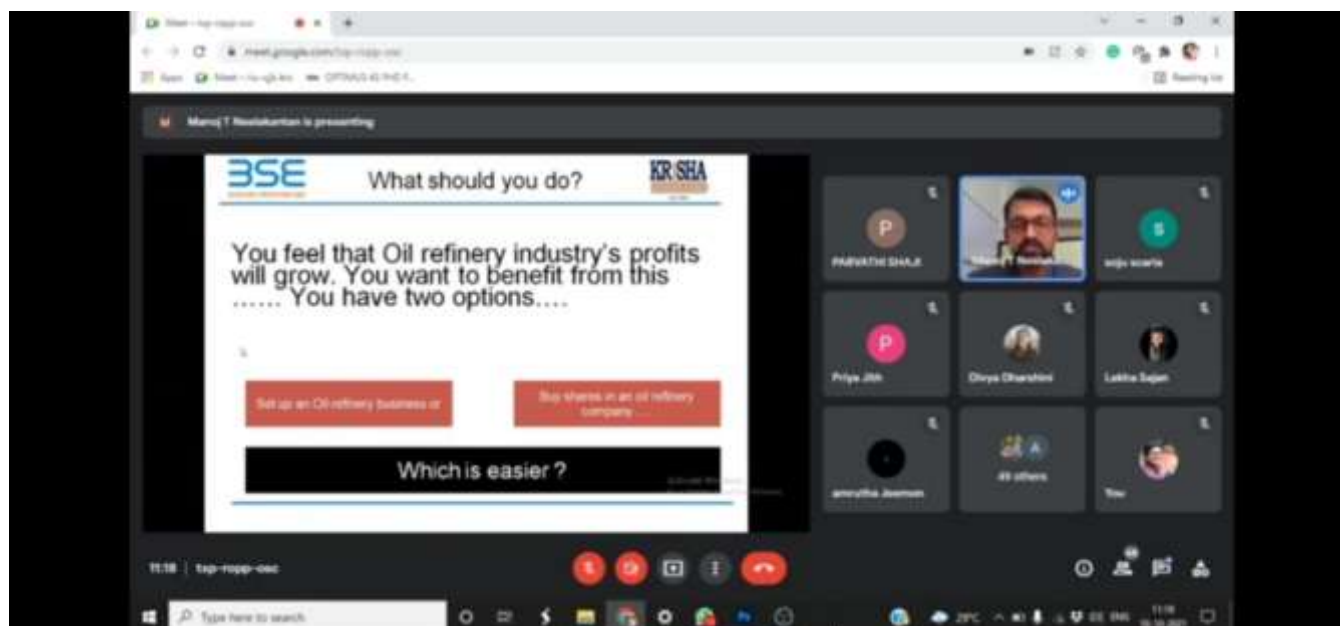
Meet - tsp-ropp-osc

meet.google.com/tsp-ropp-osc

Apps Meet - tsp-ropp-osc OPTIMUS IE PHD

Reading list

Manoj T Neelakantan is presenting

BSE

What should you do?

KRISHA

You feel that Oil refinery industry's profits will grow. You want to benefit from this …… You have two options….

Set up an Oil refinery business or

Buy shares in an oil refinery company ….

Which is easier ?

PARVATHI SHAJI

Manoj T Neelakantan

soju scaria

Priya Jith

Divya Dharshini

Lekha Sajan

amrutha Jeemon

49 others

You

11:18 | tsp-ropp-osc

Type here to search

29°C